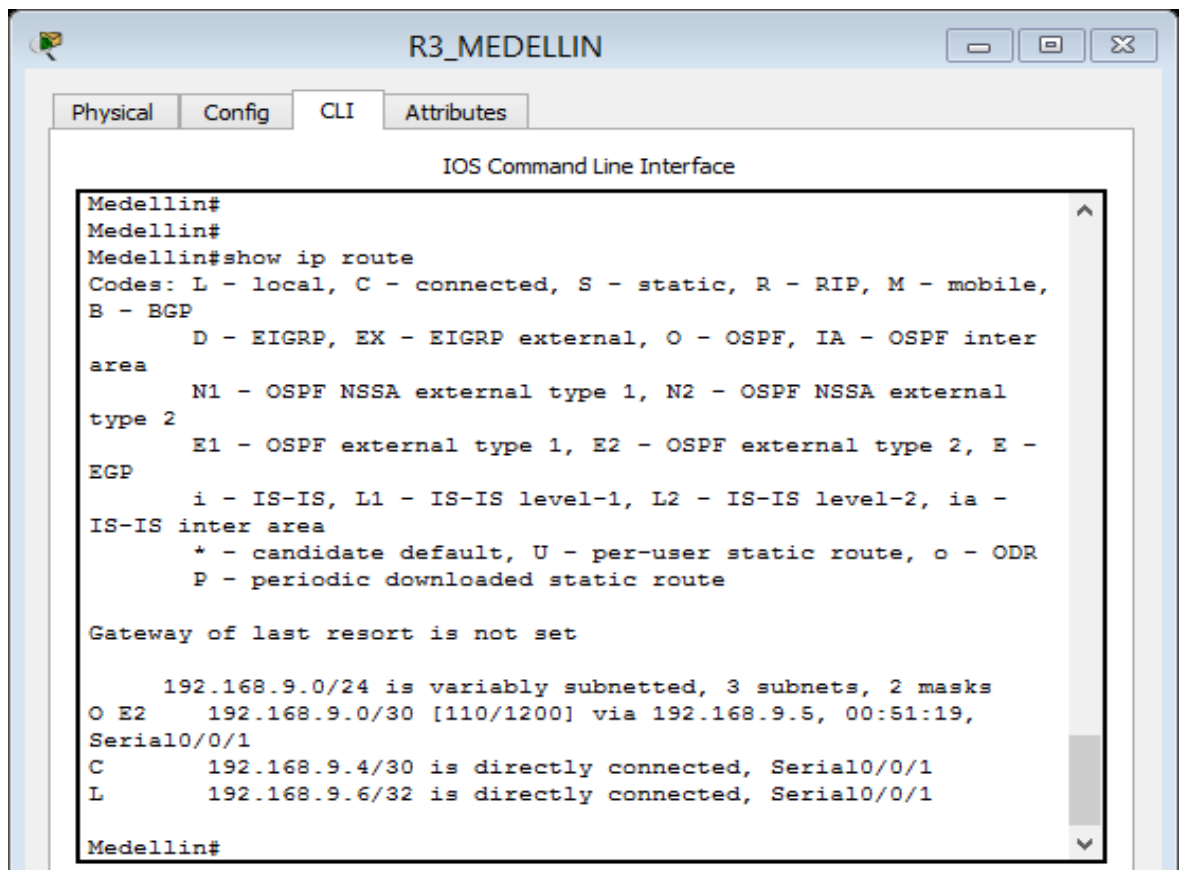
R3_MEDELLIN

Physical Config CLI Attributes

IOS Command Line Interface

Medellin#
Medellin#
Medellin#show ip route
Codes: L - local, C - connected, S - static, R - RIP, M - mobile, B - BGP
D - EIGRP, EX - EIGRP external, O - OSPF, IA - OSPF inter area
N1 - OSPF NSSA external type 1, N2 - OSPF NSSA external type 2
E1 - OSPF external type 1, E2 - OSPF external type 2, E - EGP
i - IS-IS, L1 - IS-IS level-1, L2 - IS-IS level-2, ia - IS-IS inter area
* - candidate default, U - per-user static route, o - ODR
P - periodic downloaded static route

Gateway of last resort is not set

192.168.9.0/24 is variably subnetted, 3 subnets, 2 masks
O E2 192.168.9.0/30 [110/1200] via 192.168.9.5, 00:51:19, Serial0/0/1
C 192.168.9.4/30 is directly connected, Serial0/0/1
L 192.168.9.6/32 is directly connected, Serial0/0/1

Medellin#